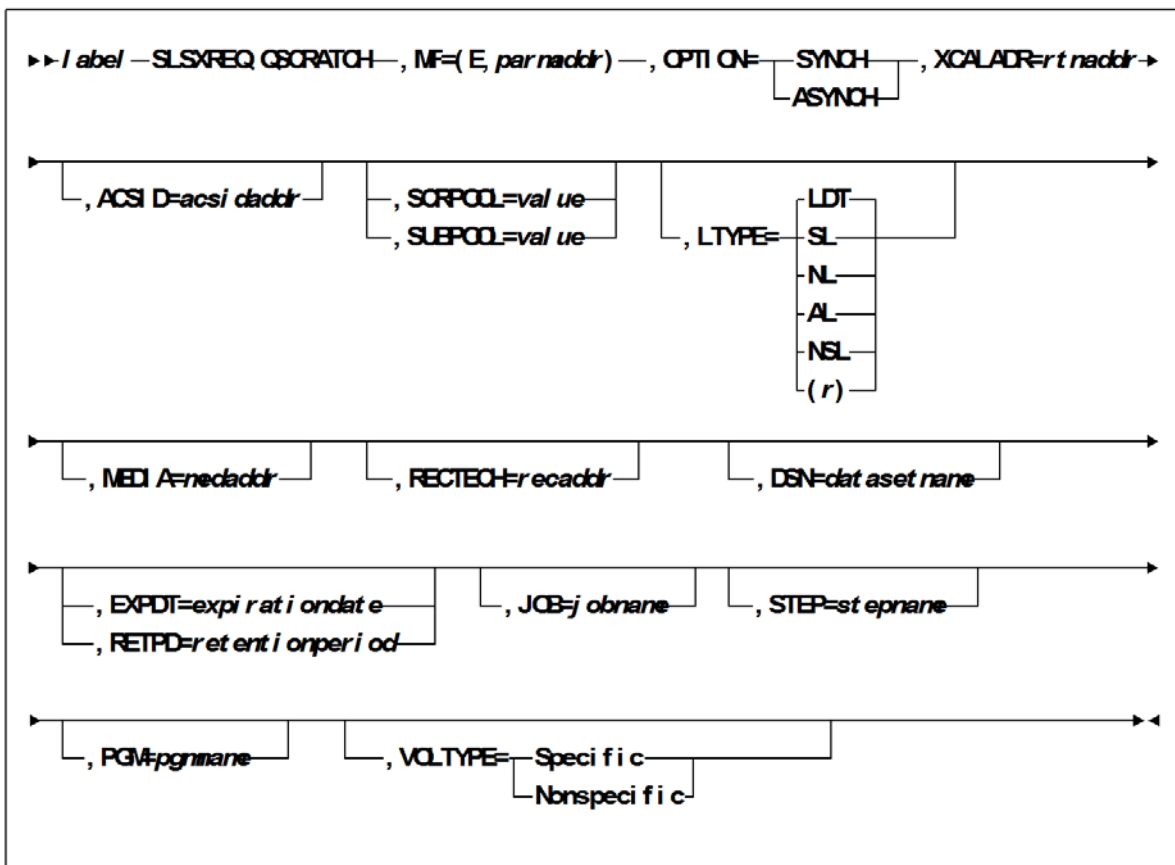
label SLSXREQ QSCRATCH ,MF=(E,parmaddr) ,OPTION= SYNCH ASYNCH ,XCALADR=rtnaddr

,ACSID=acsidaddr ,SCRPOOL=value ,SUBPOOL=value ,LTYPE= LDT SL NL AL NSL (r)

,MEDIA=medaddr ,RECTECH=recaddr ,DSN=datasetname

,EXPDT=expirationdate ,RETPD=retentionperiod ,JOB=jobname ,STEP=stepname

,PGM=pgmname ,VOLTYPE= Specific Nonspecific